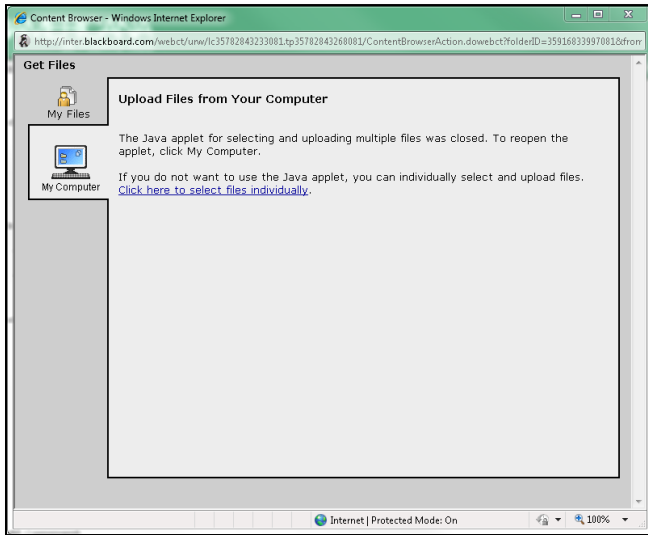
Content Browser - Windows Internet Explorer

http://inter.blackboard.com/webct/urw/lc35782843233081.tp35782843268081/ContentBrowserAction.dowebct?folderID=35916833997081&from

Get Files

My Files

My Computer

Upload Files from Your Computer

The Java applet for selecting and uploading multiple files was closed. To reopen the applet, click My Computer.

If you do not want to use the Java applet, you can individually select and upload files. Click here to select files individually.

Internet | Protected Mode: On

100%